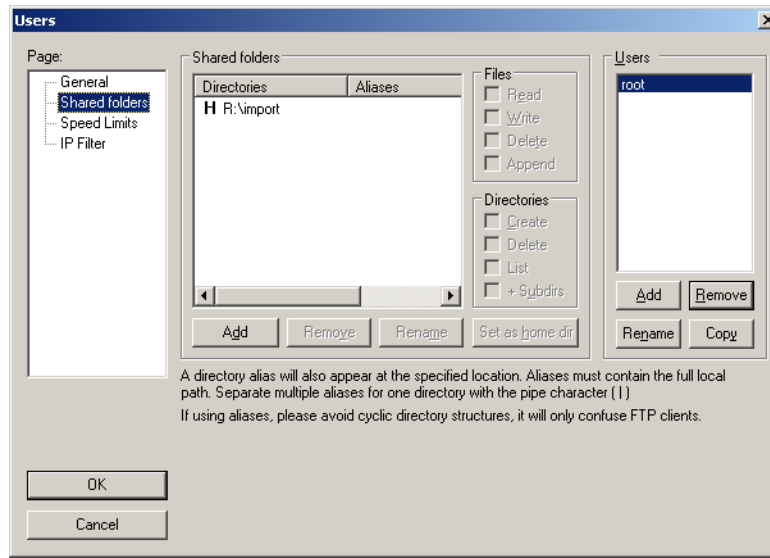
Users

Page:
General
Shared folders
Speed Limits
IP Filter

Shared folders

| Directories | Aliases |
|---|---|
| H R:\import | |

Files
Read
Write
Delete
Append

Directories
Create
Delete
List
+ Subdirs

Add
Remove
Rename
Set as home dir

Users
root

Add
Remove
Rename
Copy

A directory alias will also appear at the specified location. Aliases must contain the full local path. Separate multiple aliases for one directory with the pipe character (|)

If using aliases, please avoid cyclic directory structures, it will only confuse FTP clients.

OK
Cancel